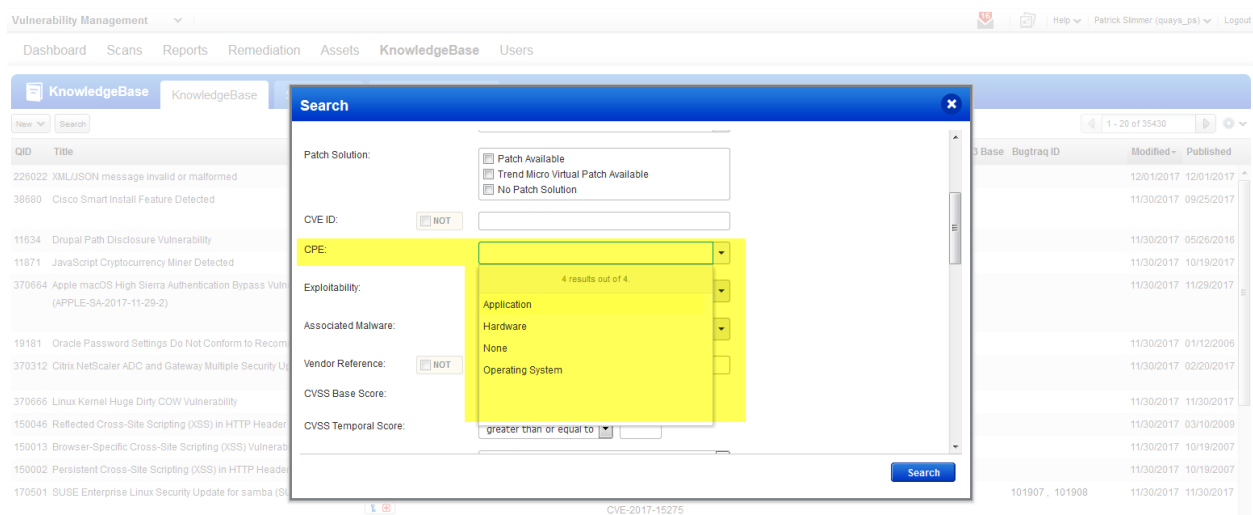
Vulnerability Management

Help | Patrick Slimmer (quays_ps) | Logout

Dashboard Scans Reports Remediation Assets KnowledgeBase Users

KnowledgeBase KnowledgeBase

New Search

1 - 20 of 35430

| QID | Title | 3 Base | Bugtraq ID | Modified | Published |
|---|---|---|---|---|---|
| 226022 | XML/JSON message invalid or malformed | | | 12/01/2017 | 12/01/2017 |
| 38680 | Cisco Smart Install Feature Detected | | | 11/30/2017 | 09/25/2017 |
| 11634 | Drupal Path Disclosure Vulnerability | | | 11/30/2017 | 05/26/2016 |
| 11871 | JavaScript Cryptocurrency Miner Detected | | | 11/30/2017 | 10/19/2017 |
| 370664 | Apple macOS High Sierra Authentication Bypass Vuln (APPLE-SA-2017-11-29-2) | | | 11/30/2017 | 11/29/2017 |
| 19181 | Oracle Password Settings Do Not Conform to Recom | | | 11/30/2017 | 01/12/2006 |
| 370312 | Citrix NetScaler ADC and Gateway Multiple Security Up | | | 11/30/2017 | 02/20/2017 |
| 370666 | Linux Kernel Huge Dirty COW Vulnerability | | | 11/30/2017 | 11/30/2017 |
| 150046 | Reflected Cross-Site Scripting (XSS) in HTTP Header | | | 11/30/2017 | 03/10/2009 |
| 150013 | Browser-Specific Cross-Site Scripting (XSS) Vulnerab | | | 11/30/2017 | 10/19/2007 |
| 150002 | Persistent Cross-Site Scripting (XSS) in HTTP Header | | | 11/30/2017 | 10/19/2007 |
| 170501 | SUSE Enterprise Linux Security Update for samba (S | | 101907 , 101908 | 11/30/2017 | 11/30/2017 |

CVE-2017-15275

Search

Patch Solution:
Patch Available
Trend Micro Virtual Patch Available
No Patch Solution

CVE ID: NOT

CPE:
4 results out of 4.
Application
Hardware
None
Operating System

Exploitability:

Associated Malware:

Vendor Reference: NOT

CVSS Base Score:

CVSS Temporal Score: greater than or equal to

Search